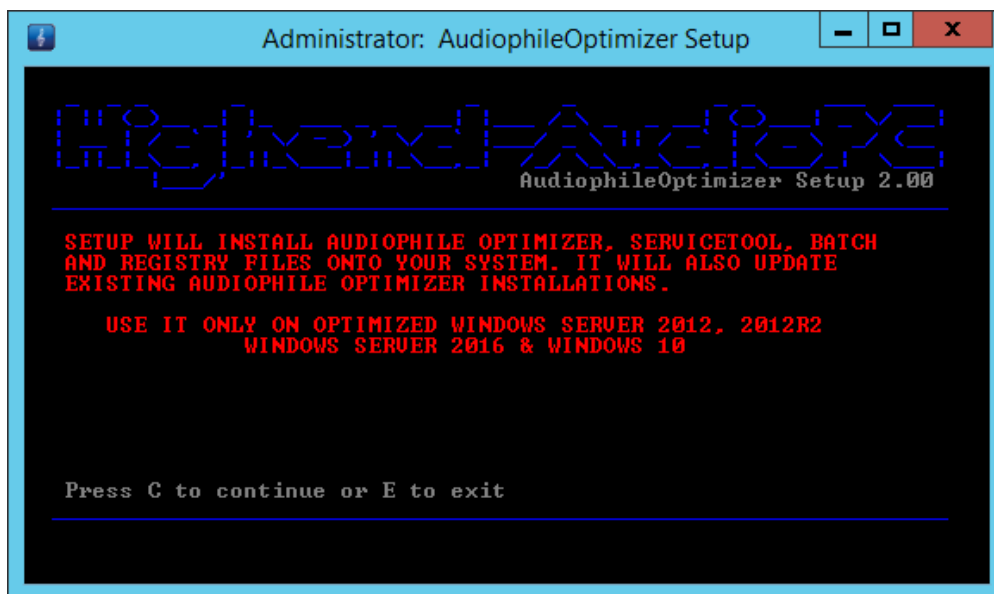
Administrator: AudiophileOptimizer Setup

HighEnd-AudioPC

AudiophileOptimizer Setup 2.00

SETUP WILL INSTALL AUDIOPHILE OPTIMIZER, SERVICETOOL, BATCH AND REGISTRY FILES ONTO YOUR SYSTEM. IT WILL ALSO UPDATE EXISTING AUDIOPHILE OPTIMIZER INSTALLATIONS.

USE IT ONLY ON OPTIMIZED WINDOWS SERVER 2012, 2012R2 WINDOWS SERVER 2016 & WINDOWS 10

Press C to continue or E to exit